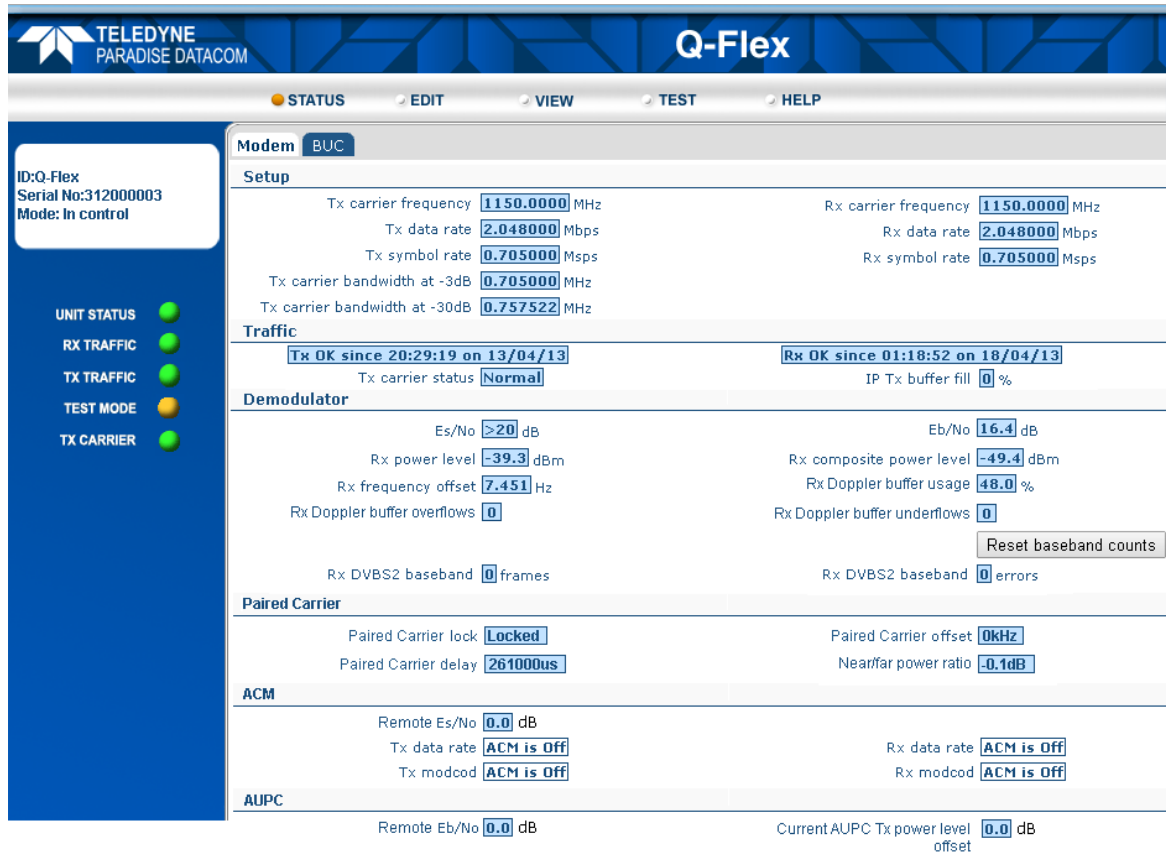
TELEDYNE PARADISE DATACOM

Q-Flex

STATUS EDIT VIEW TEST HELP

ID:Q-Flex
Serial No:312000003
Mode: In control

UNIT STATUS
RX TRAFFIC
TX TRAFFIC
TEST MODE
TX CARRIER

Modem BUC

Setup

Tx carrier frequency 1150.0000 MHz
Rx carrier frequency 1150.0000 MHz
Tx data rate 2.048000 Mbps
Rx data rate 2.048000 Mbps
Tx symbol rate 0.705000 Msps
Rx symbol rate 0.705000 Msps
Tx carrier bandwidth at -3dB 0.705000 MHz
Tx carrier bandwidth at -30dB 0.757522 MHz

Traffic

Tx OK since 20:29:19 on 13/04/13
Rx OK since 01:18:52 on 18/04/13
Tx carrier status Normal
IP Tx buffer fill 0 %

Demodulator

Es/No >20 dB
Eb/No 16.4 dB
Rx power level -39.3 dBm
Rx composite power level -49.4 dBm
Rx frequency offset 7.451 Hz
Rx Doppler buffer usage 48.0 %
Rx Doppler buffer overflows 0
Rx Doppler buffer underflows 0
Reset baseband counts
Rx DVBS2 baseband 0 frames
Rx DVBS2 baseband 0 errors

Paired Carrier

Paired Carrier lock Locked
Paired Carrier offset 0kHz
Paired Carrier delay 261000us
Near/far power ratio -0.1dB

ACM

Remote Es/No 0.0 dB
Tx data rate ACM is Off
Rx data rate ACM is Off
Tx modcod ACM is Off
Rx modcod ACM is Off

AUPC

Remote Eb/No 0.0 dB
Current AUPC Tx power level offset 0.0 dB